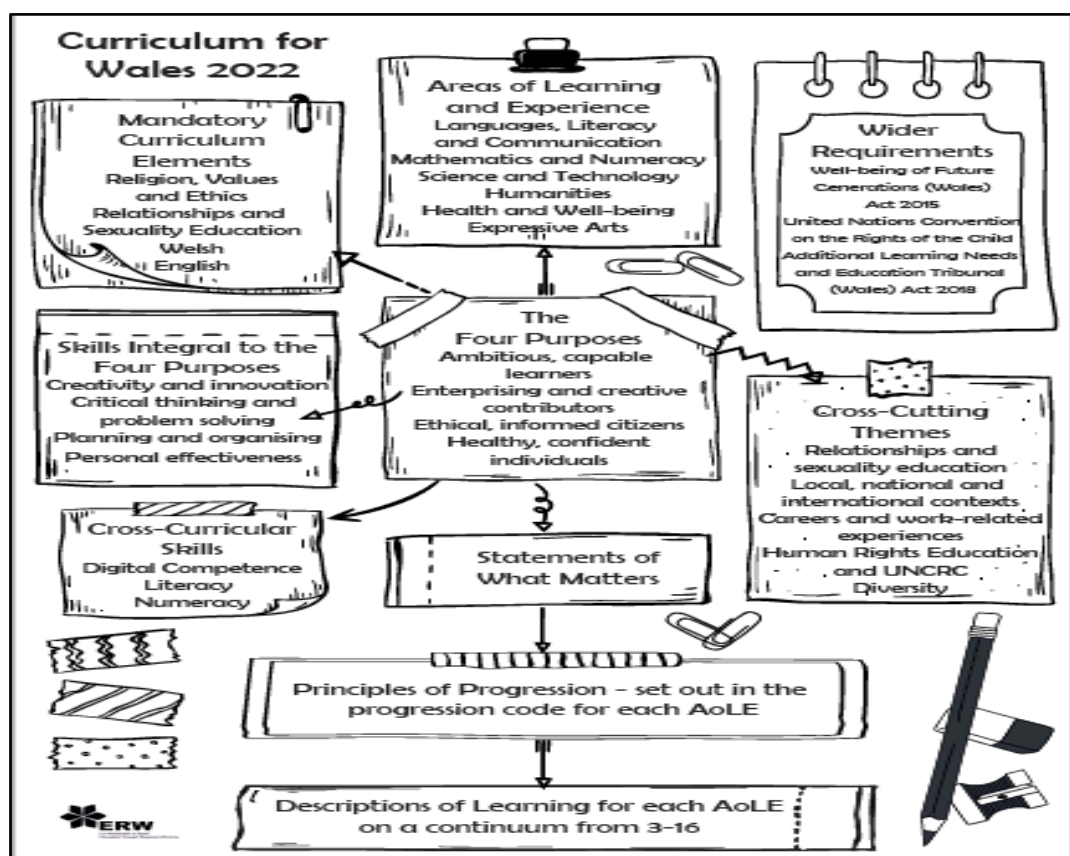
Curriculum for Wales 2022

Mandatory Curriculum Elements
Religion, Values and Ethics
Relationships and Sexuality Education
Welsh
English

Areas of Learning and Experience
Languages, Literacy and Communication
Mathematics and Numeracy
Science and Technology
Humanities
Health and Well-being
Expressive Arts

Wider Requirements
Well-being of Future Generations (Wales) Act 2015
United Nations Convention on the Rights of the Child
Additional Learning Needs and Education Tribunal (Wales) Act 2018

Skills Integral to the Four Purposes
Creativity and innovation
Critical thinking and problem solving
Planning and organising
Personal effectiveness

The Four Purposes
Ambitious, capable learners
Enterprising and creative contributors
Ethical, informed citizens
Healthy, confident individuals

Cross-Cutting Themes
Relationships and sexuality education
Local, national and international contexts
Careers and work-related experiences
Human Rights Education and UNCRC
Diversity

Cross-Curricular Skills
Digital Competence
Literacy
Numeracy

Statements of What Matters

Principles of Progression - set out in the progression code for each AoLE

Descriptions of Learning for each AoLE on a continuum from 3-16

ERW